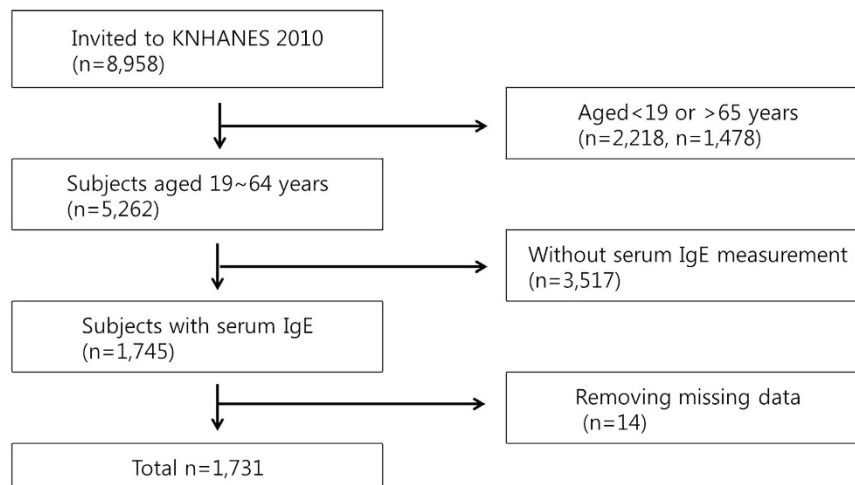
Invited to KNHANES 2010
(n=8,958)

Aged<19 or >65 years
(n=2,218, n=1,478)

Subjects aged 19~64 years
(n=5,262)

Without serum IgE measurement
(n=3,517)

Subjects with serum IgE
(n=1,745)

Removing missing data
(n=14)

Total n=1,731